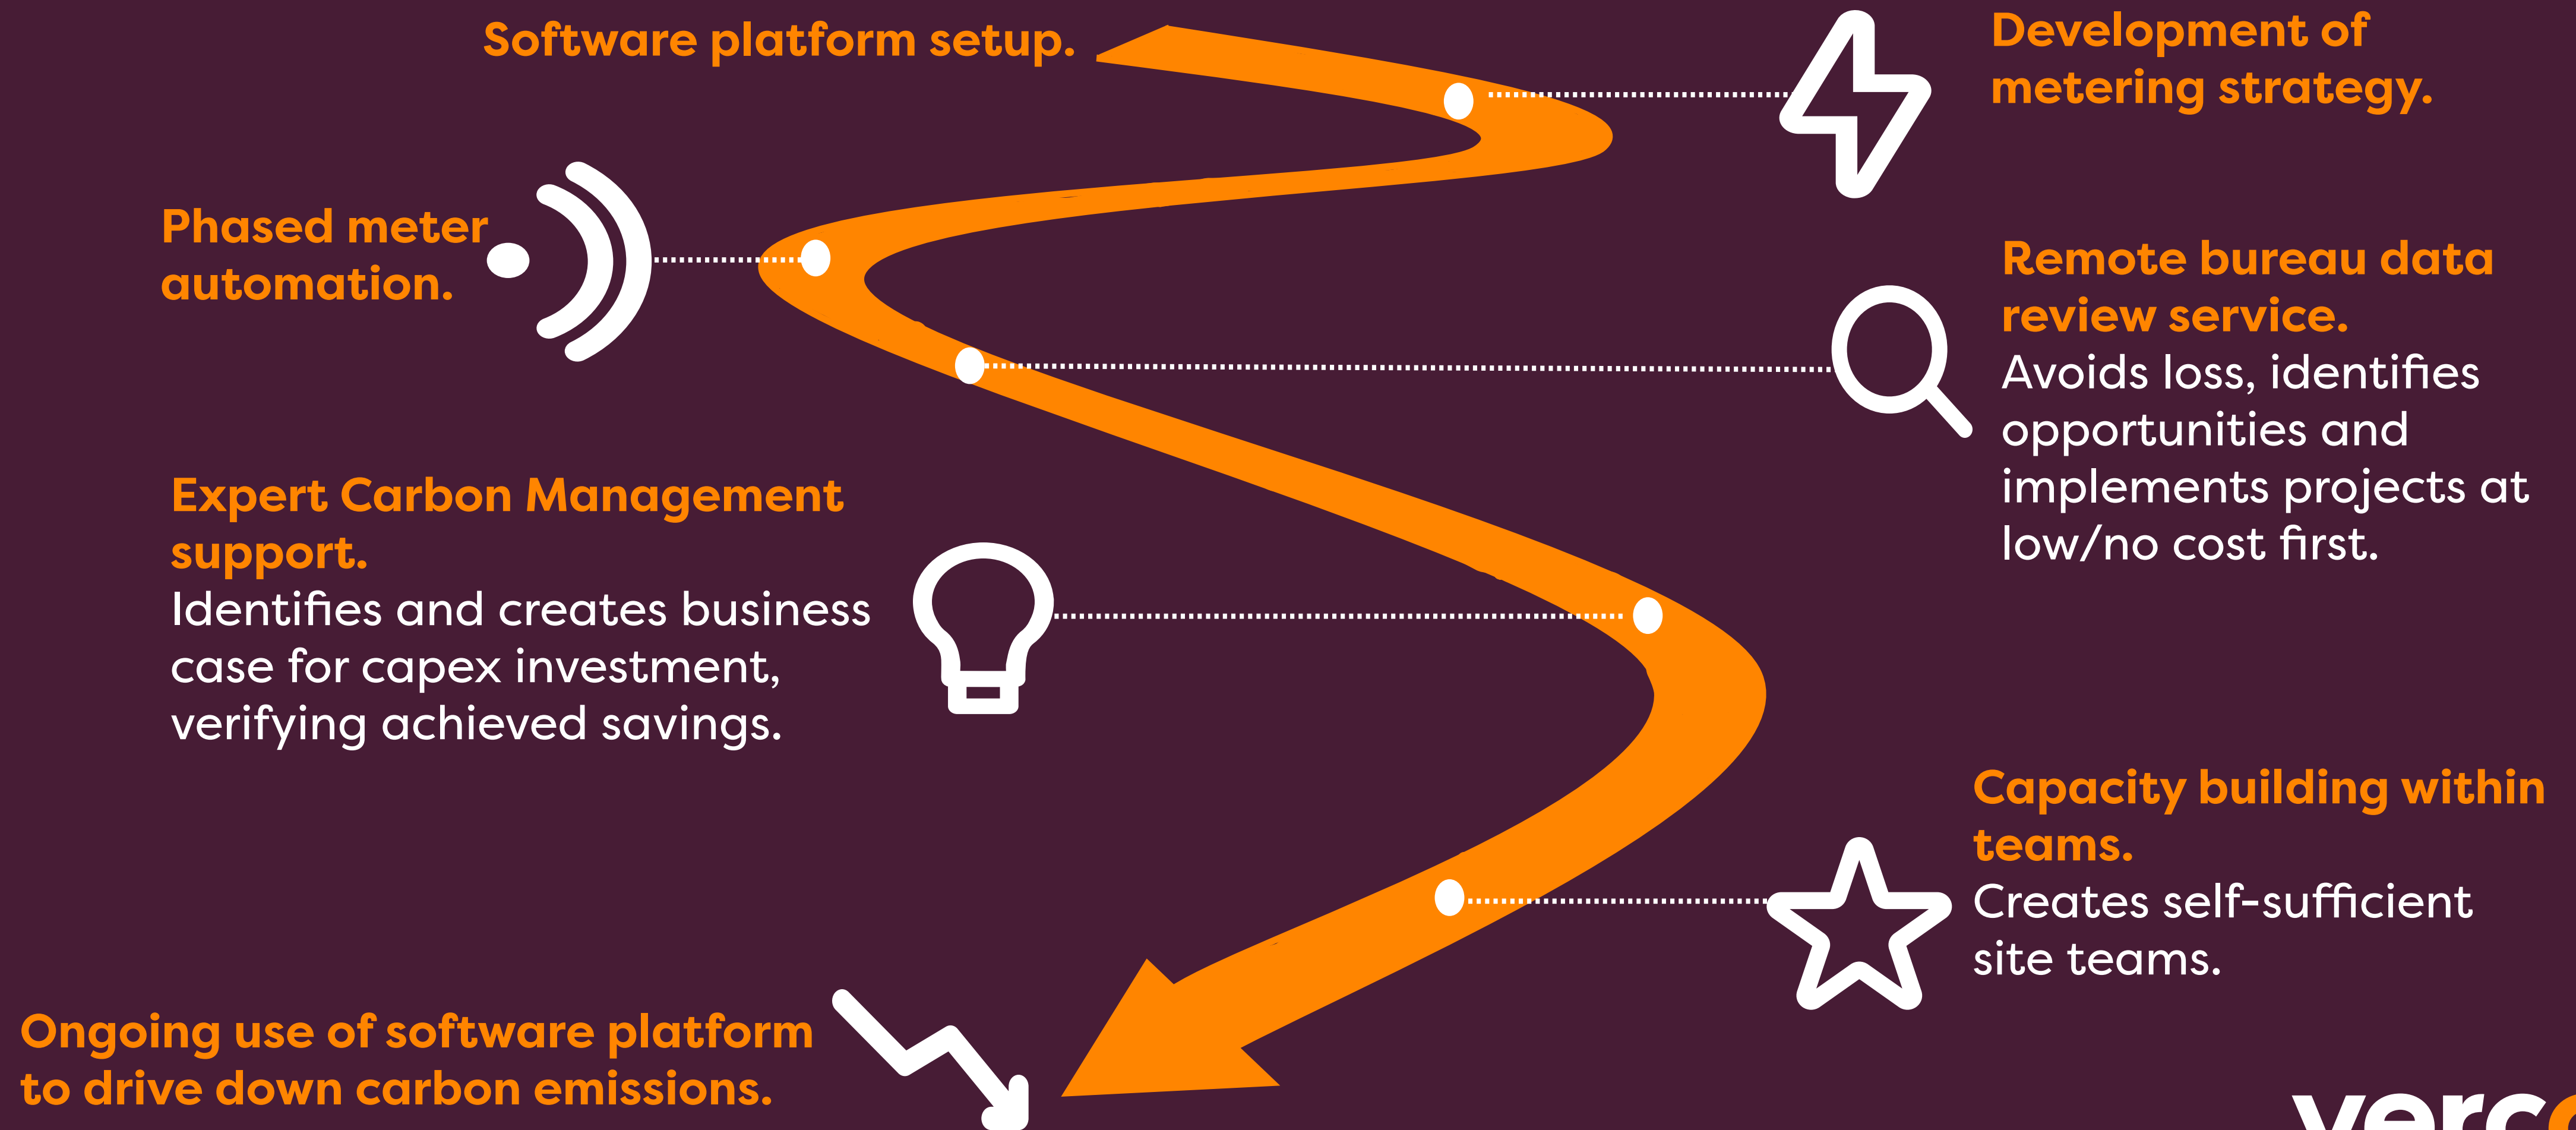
Software platform setup.

Development of metering strategy.

Phased meter automation.

Remote bureau data review service.
Avoids loss, identifies opportunities and implements projects at low/no cost first.

Expert Carbon Management support.
Identifies and creates business case for capex investment, verifying achieved savings.

Capacity building within teams.
Creates self-sufficient site teams.

Ongoing use of software platform to drive down carbon emissions.

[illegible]